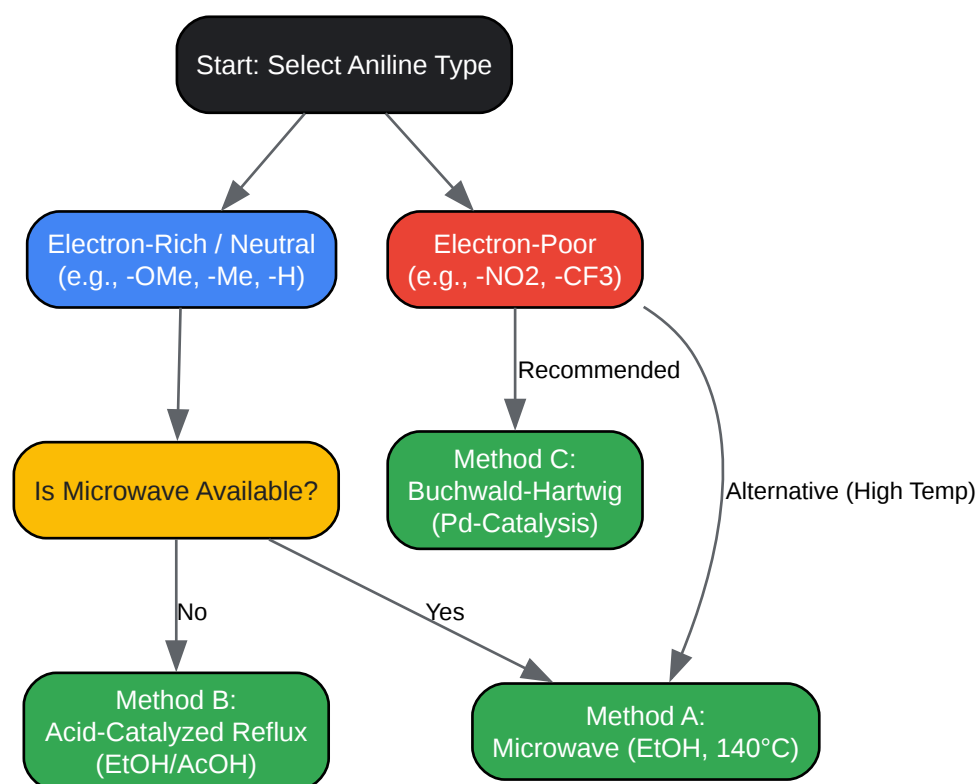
Start: Select Aniline Type

Electron-Rich / Neutral
(e.g., -OMe, -Me, -H)

Electron-Poor
(e.g., -NO2, -CF3)

Recommended

Is Microwave Available?

Method C:
Buchwald-Hartwig
(Pd-Catalysis)

Alternative (High Temp)

No

Yes

Method B:
Acid-Catalyzed Reflux
(EtOH/AcOH)

Method A:
Microwave (EtOH, 140°C)